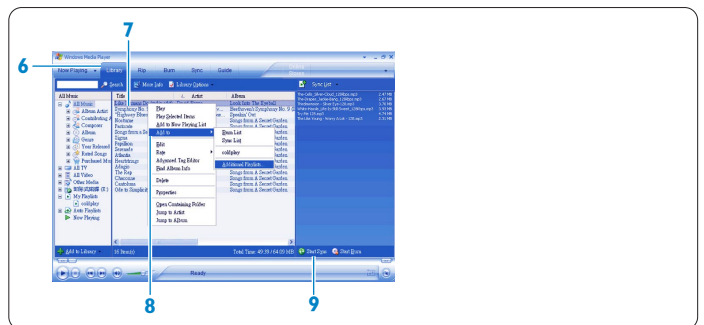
7

6

Windows Media Player

Now Playing Library Rip Burn Sync Guide

Search More Info Library Options

Sync List

All Music Title Artist Album

All Music
Album Artist
Contributing A
Composer
Album
Genre
Year Released
Rated Songs
Purchased Mu
All TV
All Video
Other Media
My Playlists
coldplay
Auto Playlists
Now Playing

Symphony No.
"Highway Blues
Nocturne
Fantasia
Songs from a Se
Sigma
Papillon
Serenade
Alberta
Neighborings
Adagio
The Rep
Chaconne
Cantabona
Ode to Simplicit

Play
Play Selected Items
Add to Now Playing List
Add to
Edit
Rate
Advanced Tag Editor
Find Album Info
Delete
Properties
Open Containing Folder
Jump to Artist
Jump to Album

Burn List
Sync List
coldplay
Additional Playlists...

Look Into The Eyeball
Beethoven's Symphony No. 9
Speakin' Out
Songs from A Secret Garden

Add to Library 16 Item(s) Total Time: 49:39 / 64.09 MB Start Sync Start Burn

Ready

8

9